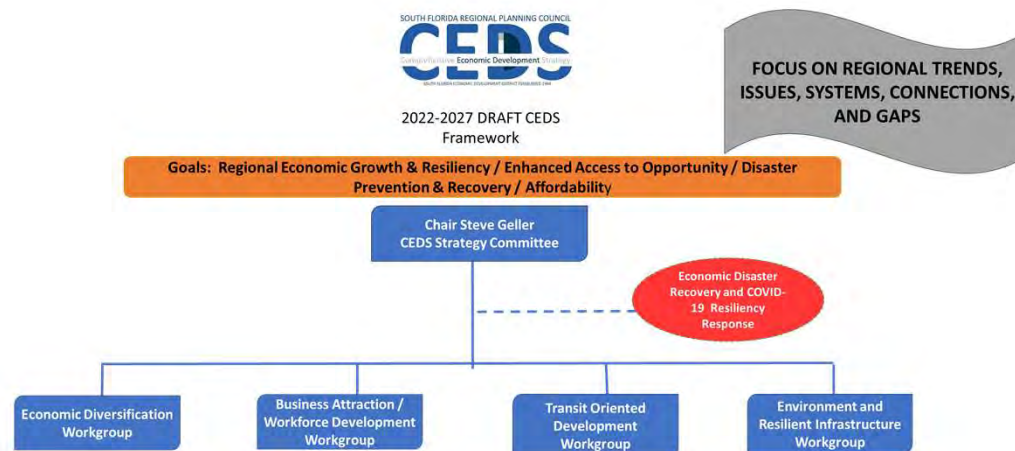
SOUTH FLORIDA REGIONAL PLANNING COUNCIL
CEDS
Comprehensive Economic Development Strategy
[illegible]

FOCUS ON REGIONAL TRENDS, ISSUES, SYSTEMS, CONNECTIONS, AND GAPS

2022-2027 DRAFT CEDS Framework

Goals: Regional Economic Growth & Resiliency / Enhanced Access to Opportunity / Disaster Prevention & Recovery / Affordability

Chair Steve Geller
CEDS Strategy Committee

Economic Disaster Recovery and COVID-19 Resiliency Response

Economic Diversification Workgroup

Business Attraction / Workforce Development Workgroup

Transit Oriented Development Workgroup

Environment and Resilient Infrastructure Workgroup